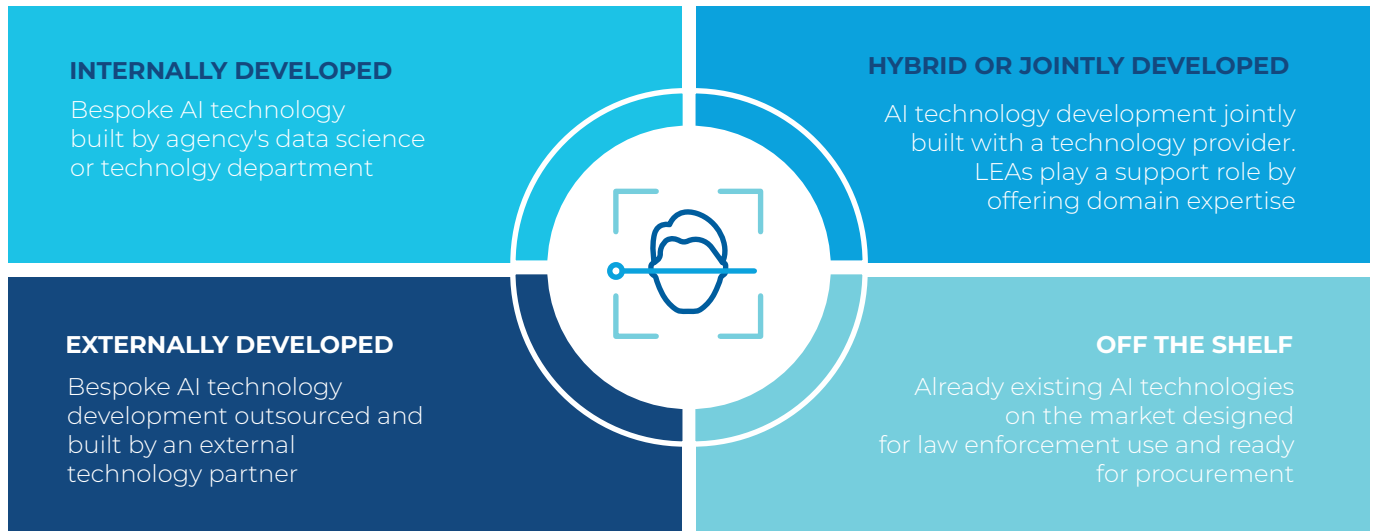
INTERNALLY DEVELOPED
Bespoke AI technology built by agency's data science or technolgy department

HYBRID OR JOINTLY DEVELOPED
AI technology development jointly built with a technology provider. LEAs play a support role by offering domain expertise

EXTERNALLY DEVELOPED
Bespoke AI technology development outsourced and built by an external technology partner

OFF THE SHELF
Already existing AI technologies on the market designed for law enforcement use and ready for procurement